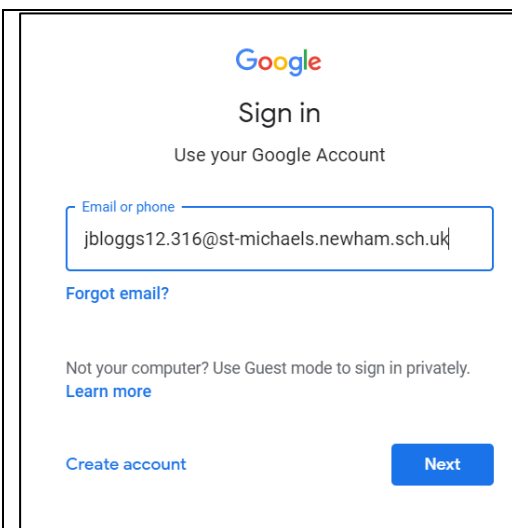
Google

Sign in

Use your Google Account

Email or phone

jbloggs12.316@st-michaels.newham.sch.uk

Forgot email?

Not your computer? Use Guest mode to sign in privately. Learn more

Create account

Next